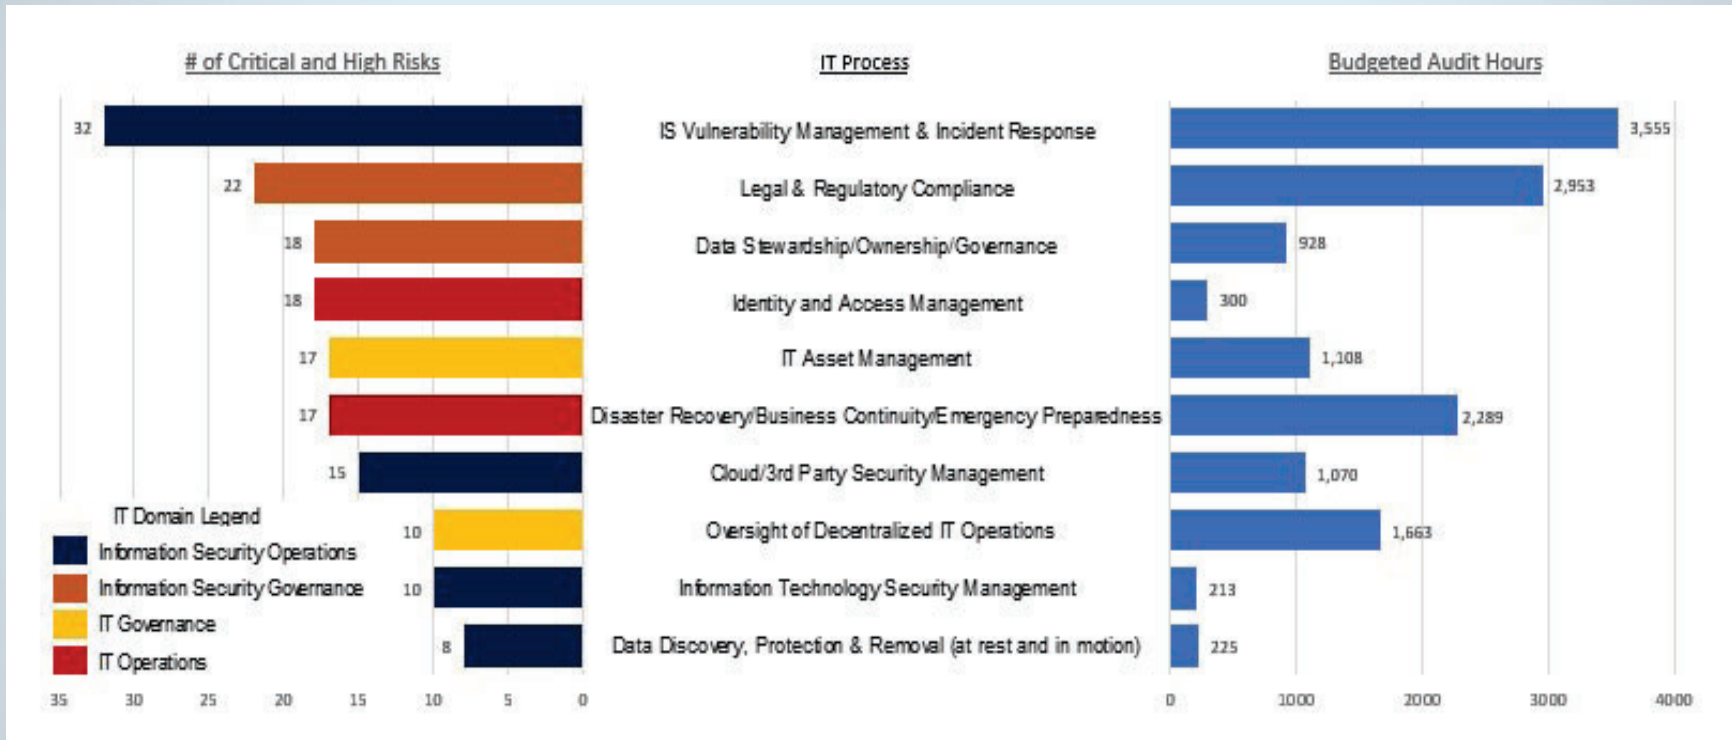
# of Critical and High Risks

IT Process

Budgeted Audit Hours

| # of Critical and High Risks | IT Process | Budgeted Audit Hours |
|---|---|---|
| 32 | IS Vulnerability Management & Incident Response | 3,555 |
| 22 | Legal & Regulatory Compliance | 2,953 |
| 18 | Data Stewardship/Ownership/Governance | 928 |
| 18 | Identity and Access Management | 300 |
| 17 | IT Asset Management | 1,108 |
| 17 | Disaster Recovery/Business Continuity/Emergency Preparedness | 2,289 |
| 15 | Cloud/3rd Party Security Management | 1,070 |
| 10 | Oversight of Decentralized IT Operations | 1,663 |
| 10 | Information Technology Security Management | 213 |
| 8 | Data Discovery, Protection & Removal (at rest and in motion) | 225 |

IT Domain Legend
Information Security Operations
Information Security Governance
IT Governance
IT Operations

35 30 25 20 15 10 5 0

0 1000 2000 3000 4000